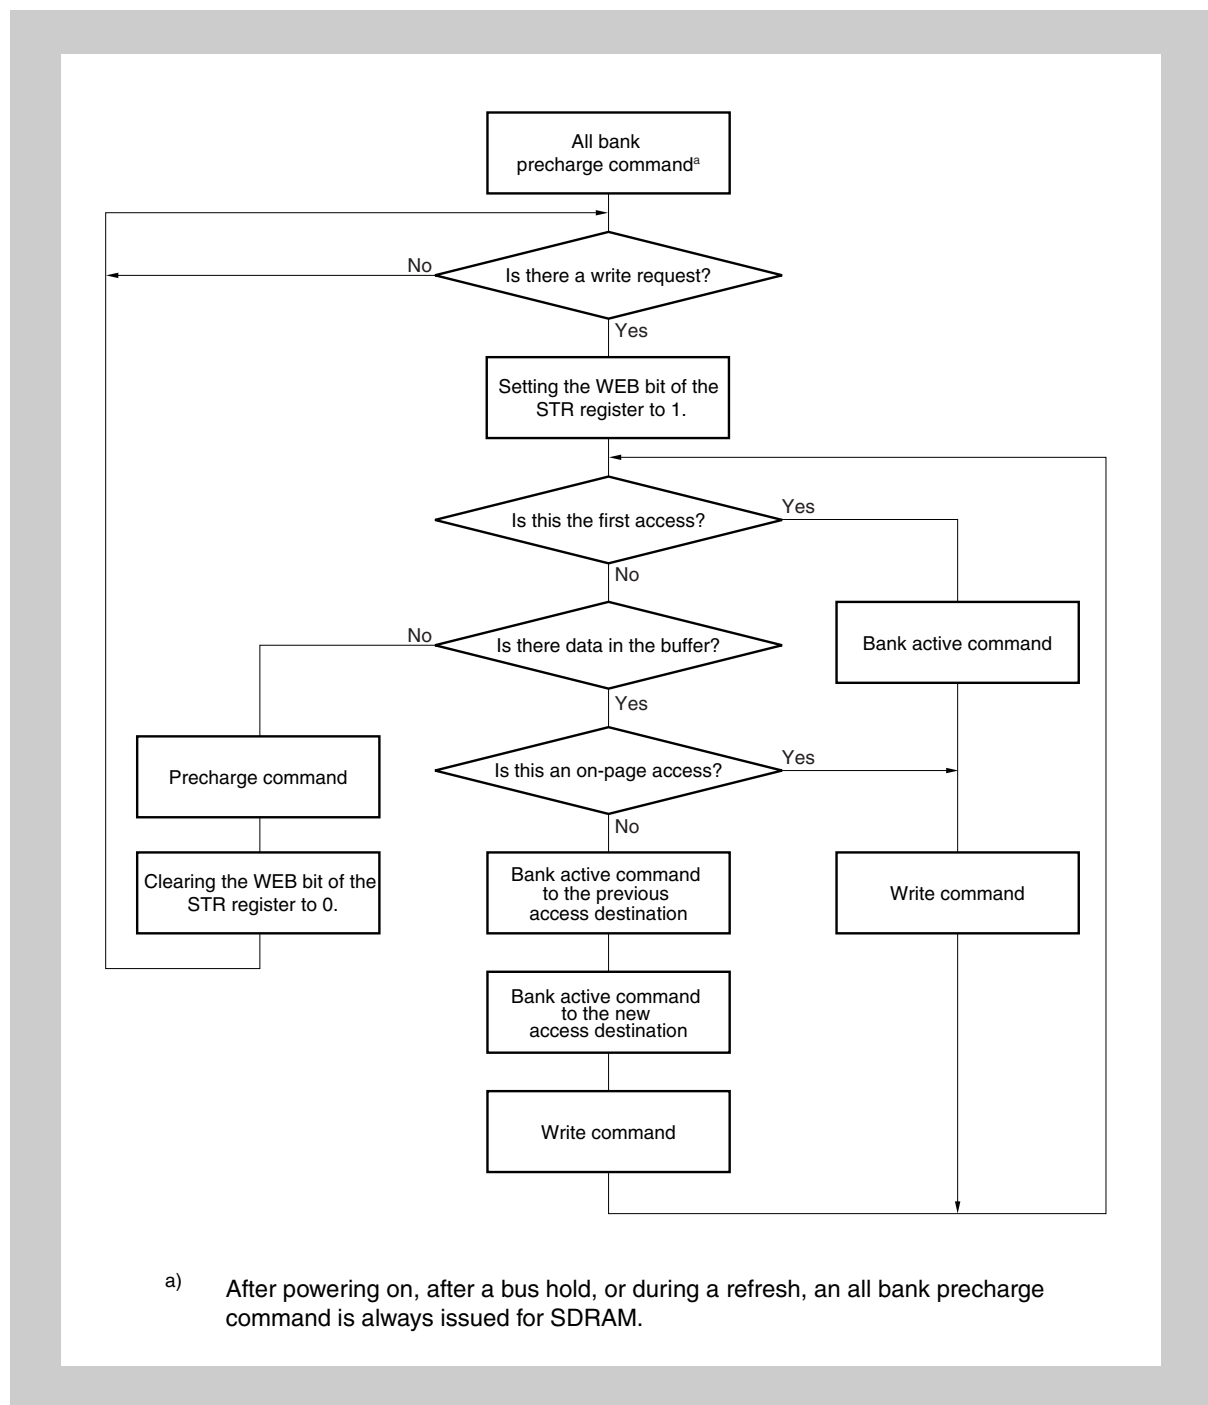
All bank precharge command$^{a}$

No

Is there a write request?

Yes

Setting the WEB bit of the STR register to 1.

Is this the first access?

Yes

No

No

Is there data in the buffer?

Bank active command

Yes

Precharge command

Is this an on-page access?

Yes

No

Clearing the WEB bit of the STR register to 0.

Bank active command to the previous access destination

Write command

Bank active command to the new access destination

Write command

a) After powering on, after a bus hold, or during a refresh, an all bank precharge command is always issued for SDRAM.